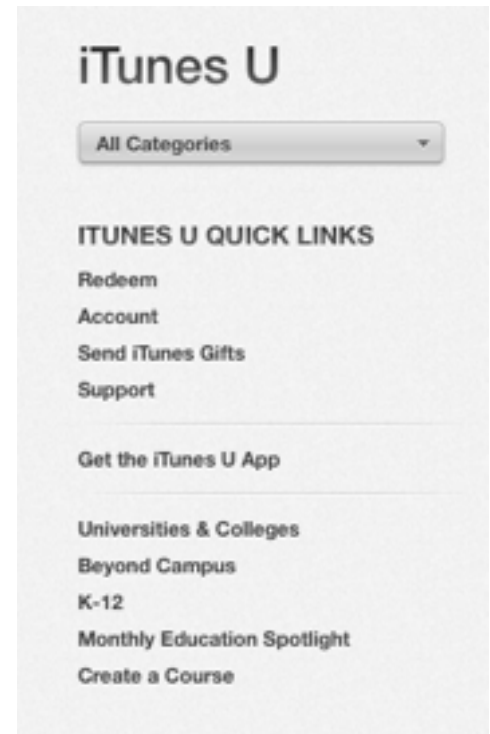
iTunes U

All Categories

ITUNES U QUICK LINKS

Redeem

Account

Send iTunes Gifts

Support

Get the iTunes U App

Universities & Colleges

Beyond Campus

K-12

Monthly Education Spotlight

Create a Course